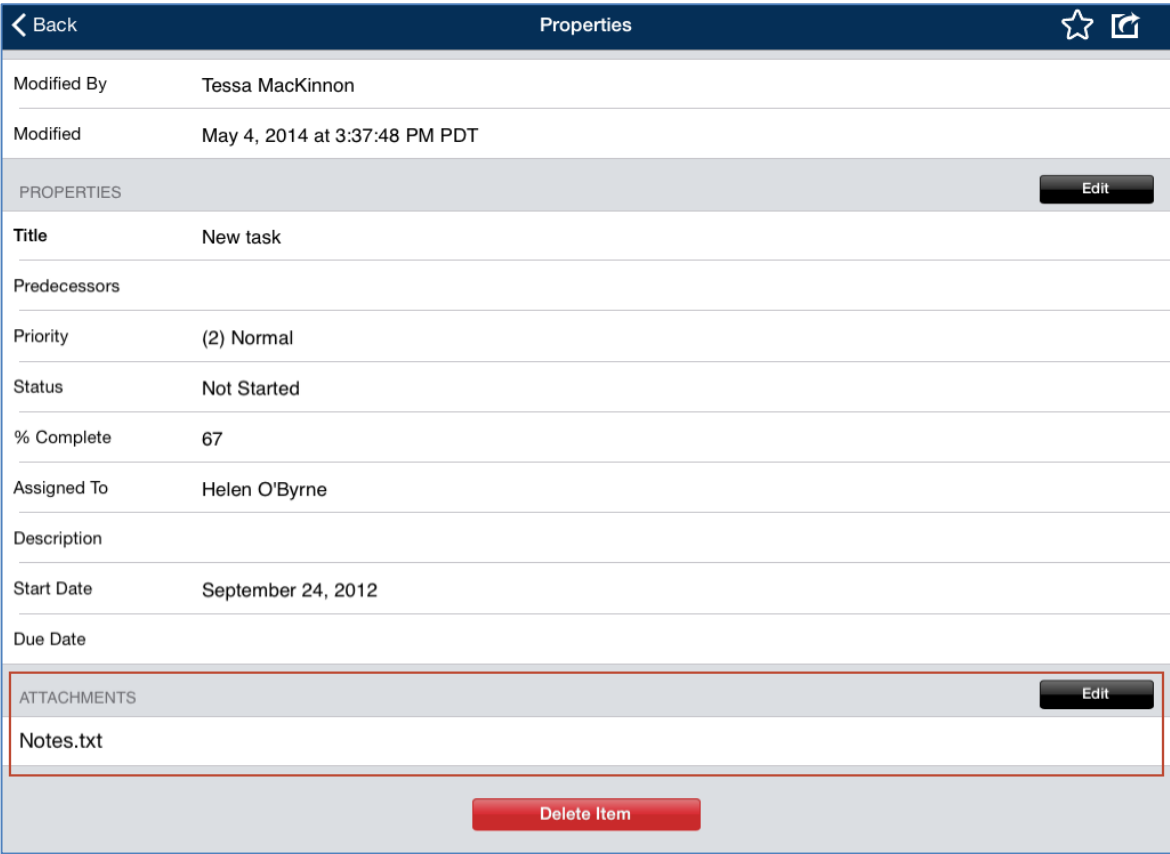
Back
Properties

Modified By Tessa MacKinnon

Modified May 4, 2014 at 3:37:48 PM PDT

PROPERTIES
Edit

Title New task

Predecessors

Priority (2) Normal

Status Not Started

% Complete 67

Assigned To Helen O'Byrne

Description

Start Date September 24, 2012

Due Date

ATTACHMENTS
Edit

Notes.txt

Delete Item